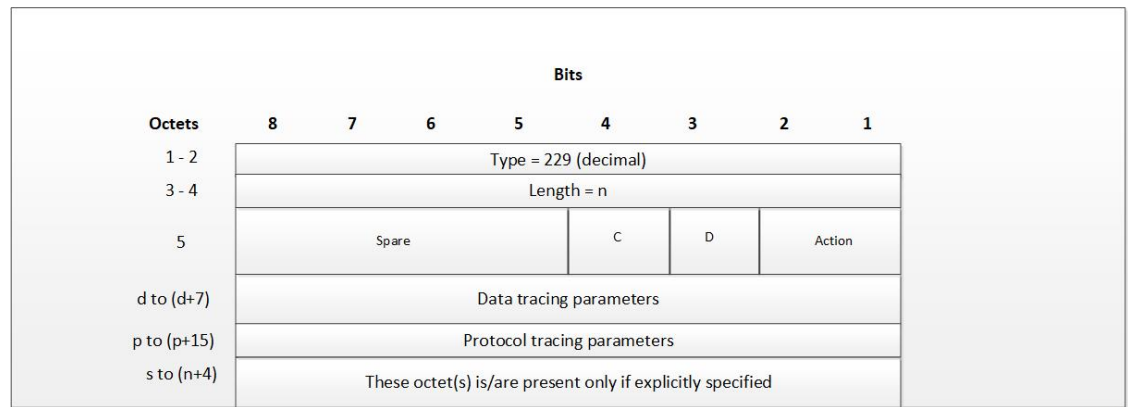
| | Bits | | | | | | | |
|---|---|---|---|---|---|---|---|---|
| Octets | 8 | 7 | 6 | 5 | 4 | 3 | 2 | 1 |
| 1 - 2 | Type = 229 (decimal) | | | | | | | |
| 3 - 4 | Length = n | | | | | | | |
| 5 | Spare | | | | C | D | Action | |
| d to (d+7) | Data tracing parameters | | | | | | | |
| p to (p+15) | Protocol tracing parameters | | | | | | | |
| s to (n+4) | These octet(s) is/are present only if explicitly specified | | | | | | | |